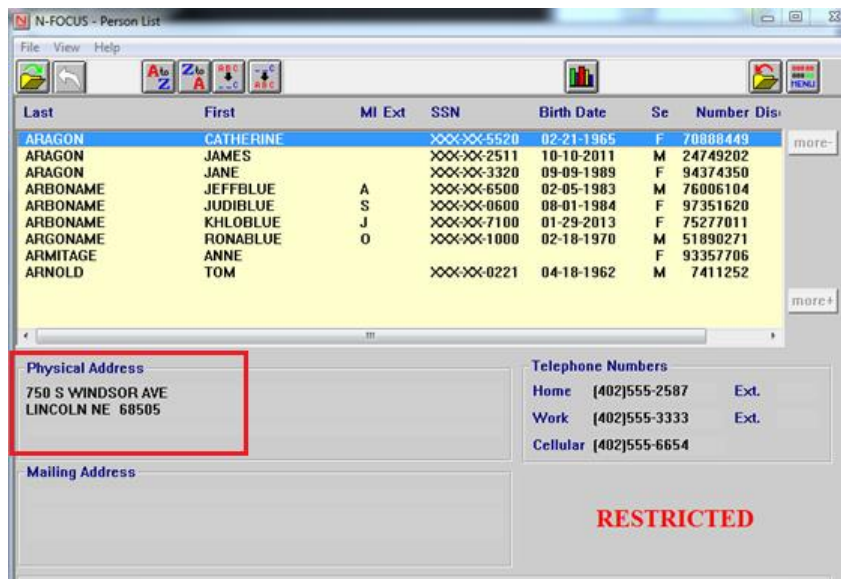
N-FOCUS - Person List

File View Help

MENU

| Last | First | MI Ext | SSN | Birth Date | Se | Number Dis |
|---|---|---|---|---|---|---|
| ARAGON | CATHERINE | | XXX-XX-5520 | 02-21-1965 | F | 70888449 |
| ARAGON | JAMES | | XXX-XX-2511 | 10-10-2011 | M | 24749202 |
| ARAGON | JANE | | XXX-XX-3320 | 09-09-1989 | F | 94374350 |
| ARBONAME | JEFFBLUE | A | XXX-XX-6500 | 02-05-1983 | M | 76006104 |
| ARBONAME | JUDIBLUE | S | XXX-XX-0600 | 08-01-1984 | F | 97351620 |
| ARBONAME | KHLOBLUE | J | XXX-XX-7100 | 01-29-2013 | F | 75277011 |
| ARGONAME | RONABLUE | O | XXX-XX-1000 | 02-18-1970 | M | 51890271 |
| ARMITAGE | ANNE | | | | F | 93357706 |
| ARNOLD | TOM | | XXX-XX-0221 | 04-18-1962 | M | 7411252 |

more-

more+

Physical Address
750 S WINDSOR AVE
LINCOLN NE 68505

Telephone Numbers
Home (402)555-2587 Ext.
Work (402)555-3333 Ext.
Cellular (402)555-6654

Mailing Address

RESTRICTED